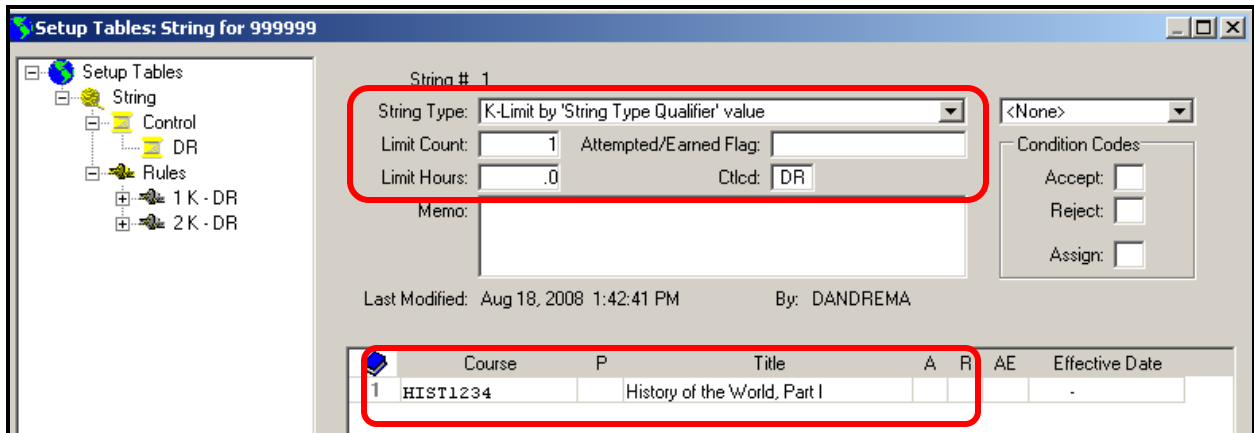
Setup Tables: String for 999999

Setup Tables
String
Control
DR
Rules
1 K - DR
2 K - DR

String # 1
String Type: K-Limit by 'String Type Qualifier' value
<None>
Limit Count: 1
Attempted/Earned Flag:
Limit Hours: .0
Ctlcd: DR
Memo:
Condition Codes
Accept:
Reject:
Assign:
Last Modified: Aug 18, 2008 1:42:41 PM
By: DANDREMA

| | Course | P | Title | A | R | AE | Effective Date |
|---|---|---|---|---|---|---|---|
| 1 | HIST1234 | | History of the World, Part I | | | | - |